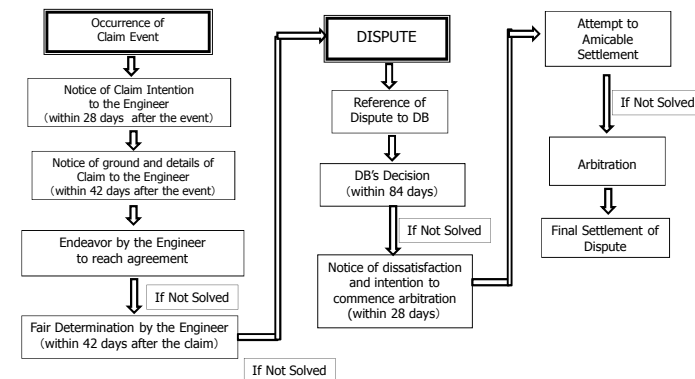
Occurrence of Claim Event

Notice of Claim Intention to the Engineer (within 28 days after the event)

Notice of ground and details of Claim to the Engineer (within 42 days after the event)

Endeavor by the Engineer to reach agreement

If Not Solved

Fair Determination by the Engineer (within 42 days after the claim)

If Not Solved

DISPUTE

Reference of Dispute to DB

DB's Decision (within 84 days)

If Not Solved

Notice of dissatisfaction and intention to commence arbitration (within 28 days)

Attempt to Amicable Settlement

If Not Solved

Arbitration

Final Settlement of Dispute